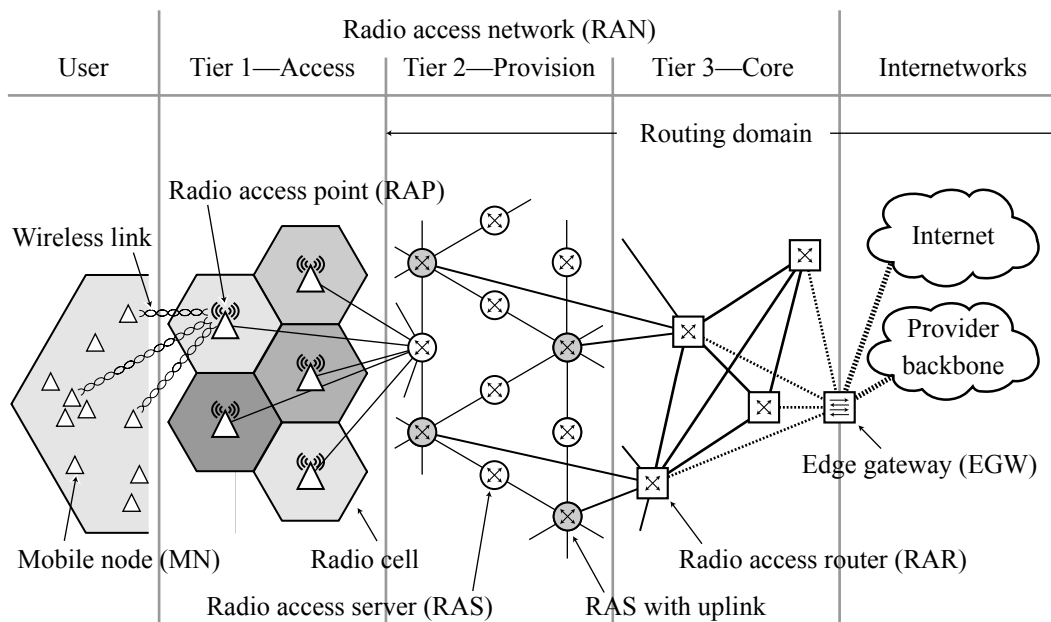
Radio access network (RAN)

User

Tier 1—Access

Tier 2—Provision

Tier 3—Core

Internetworks

Routing domain

Radio access point (RAP)

Wireless link

Internet

Provider backbone

Edge gateway (EGW)

Mobile node (MN)

Radio cell

Radio access router (RAR)

Radio access server (RAS)

RAS with uplink